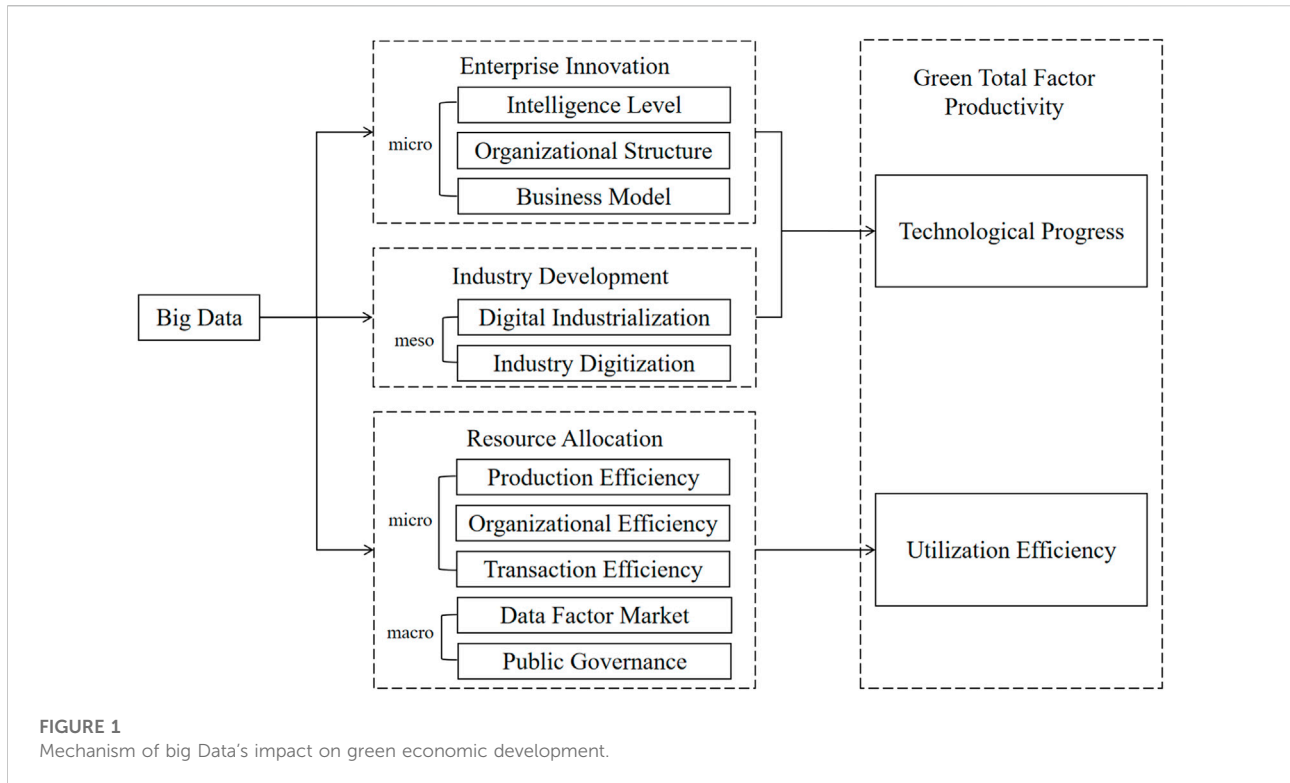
Big Data

Enterprise Innovation
micro
Intelligence Level
Organizational Structure
Business Model

Industry Development
meso
Digital Industrialization
Industry Digitization

Resource Allocation
micro
Production Efficiency
Organizational Efficiency
Transaction Efficiency
macro
Data Factor Market
Public Governance

Green Total Factor Productivity
Technological Progress
Utilization Efficiency

FIGURE 1
Mechanism of big Data's impact on green economic development.